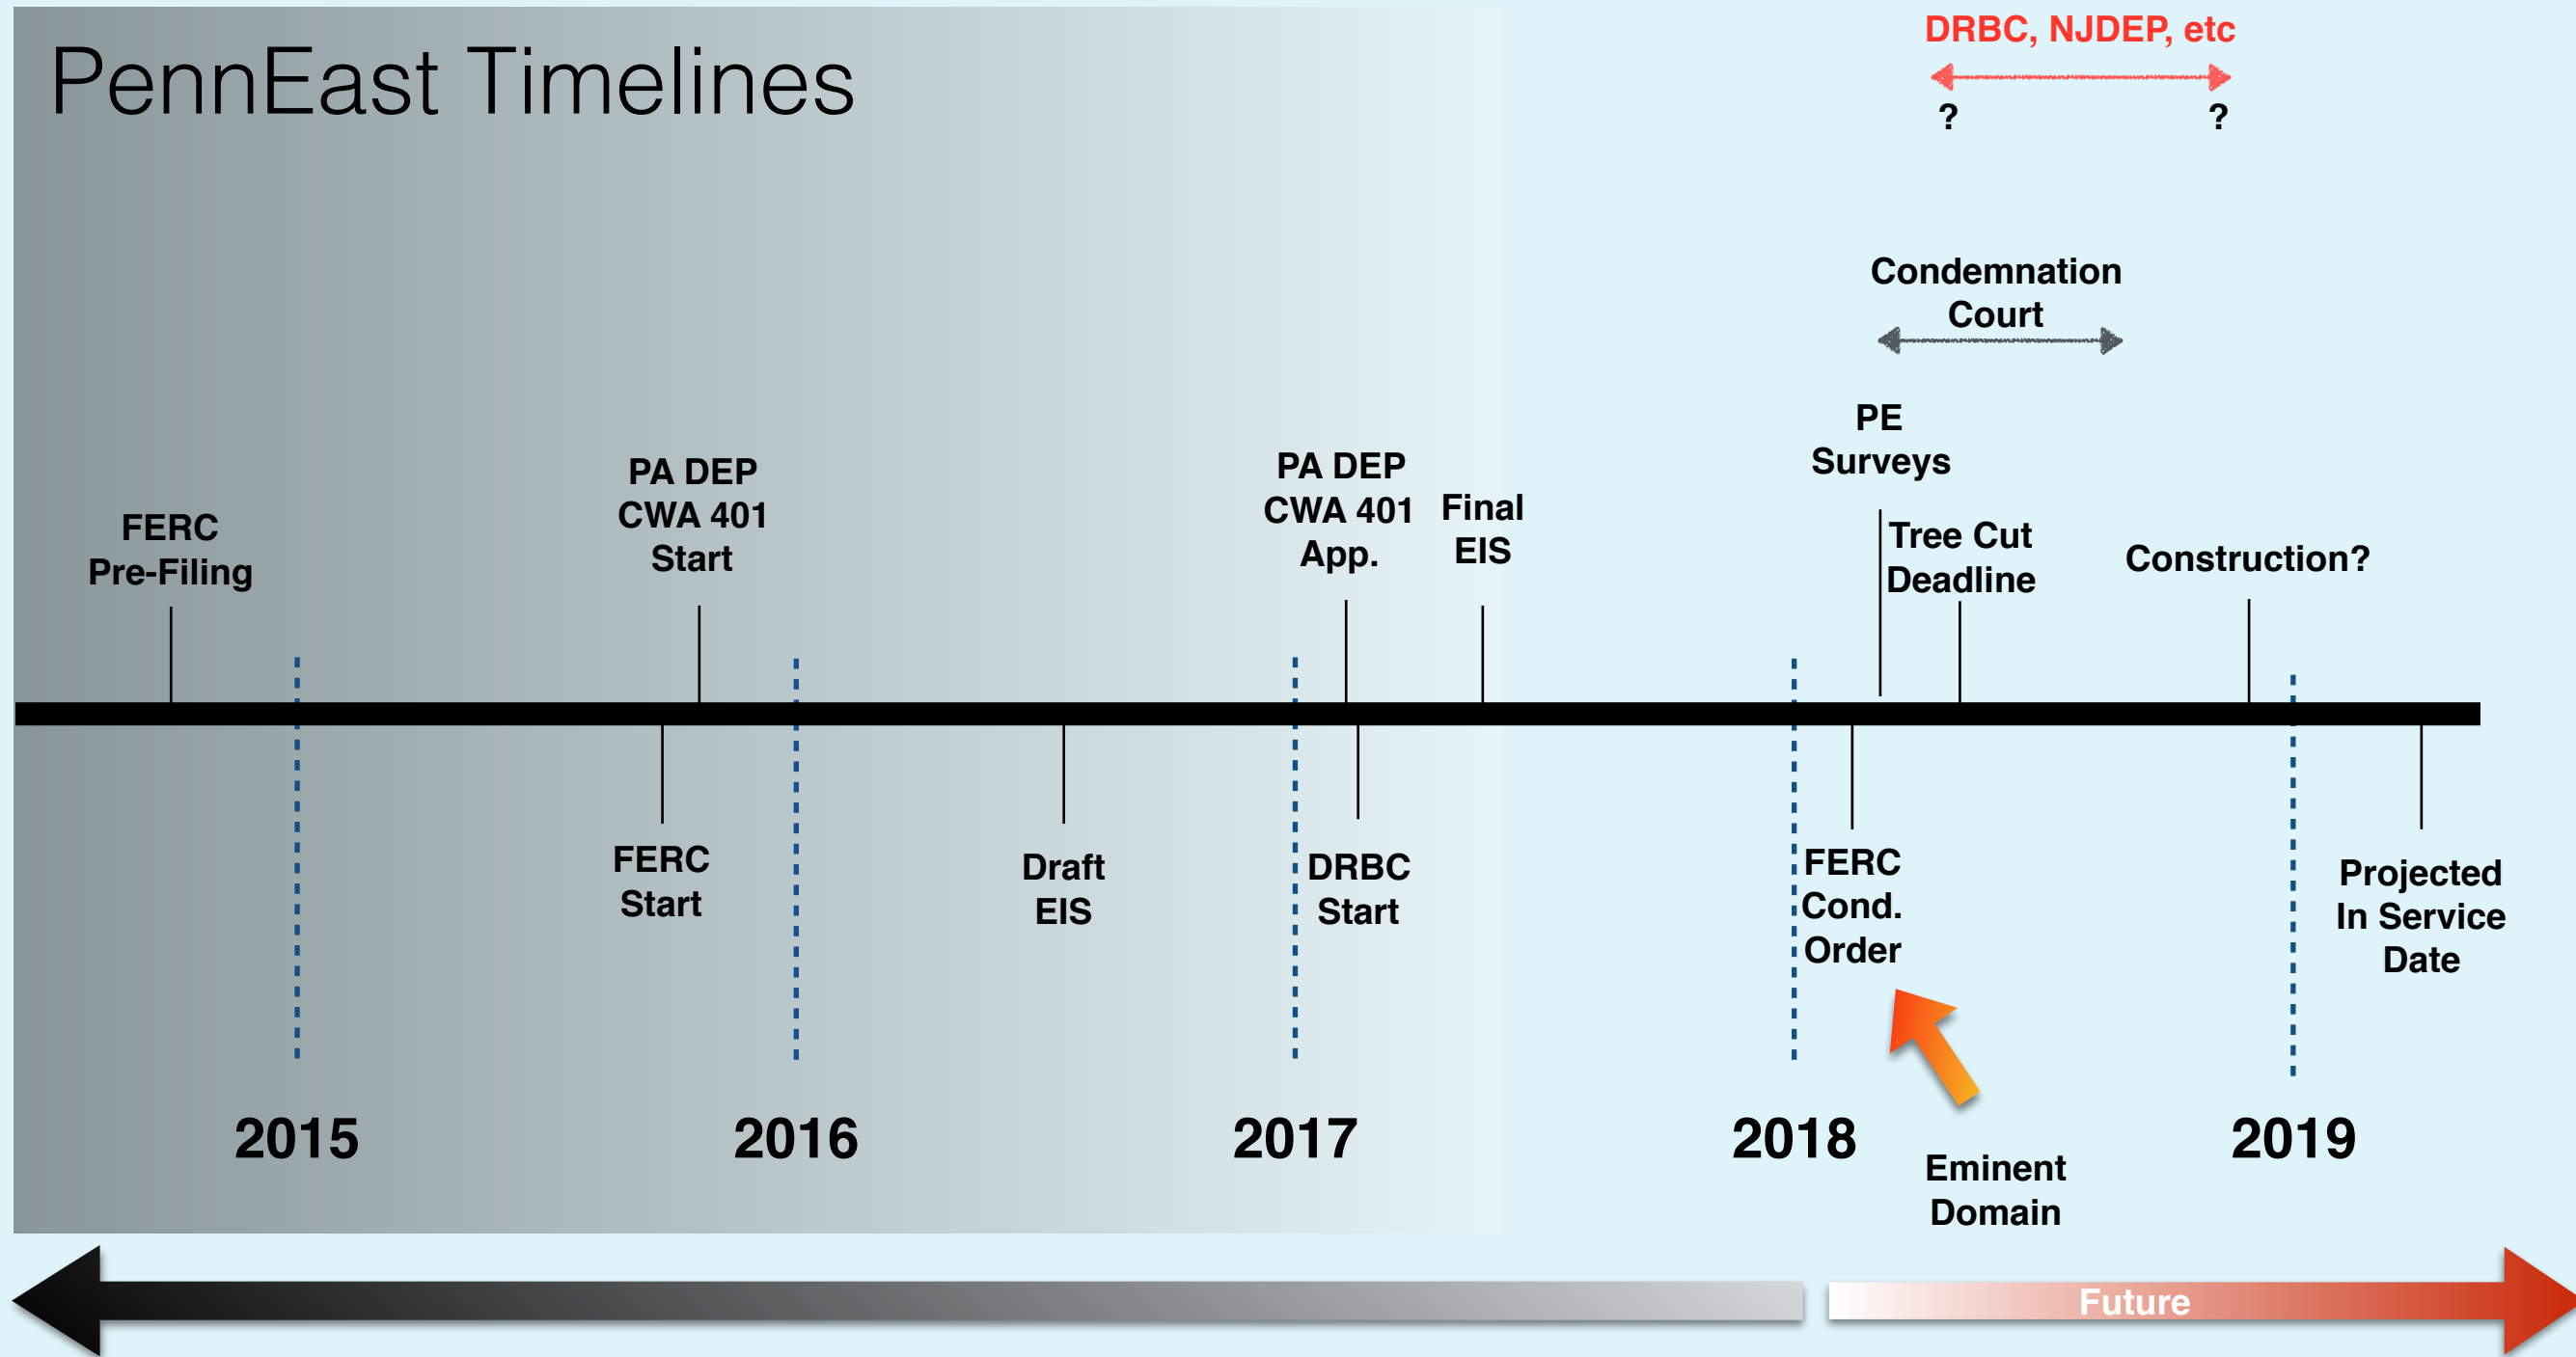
PennEast Timelines

DRBC, NJDEP, etc

? ?

Condemnation Court

PE Surveys

FERC Pre-Filing

PA DEP CWA 401 Start

PA DEP CWA 401 App.

Final EIS

Tree Cut Deadline

Construction?

FERC Start

Draft EIS

DRBC Start

FERC Cond. Order

Projected In Service Date

2015

2016

2017

2018

Eminent Domain

2019

Future